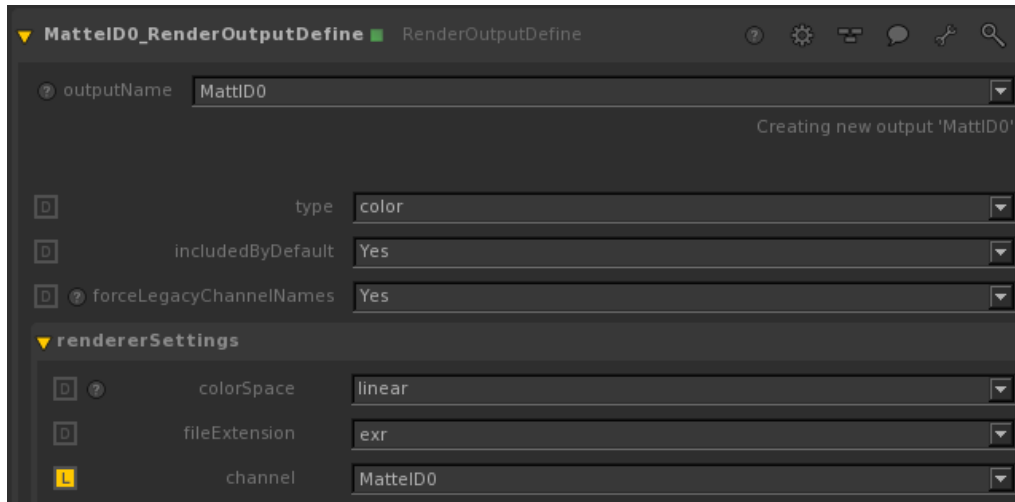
MatteID0_RenderOutputDefine RenderOutputDefine

outputName MattID0

Creating new output 'MattID0'

D type color

D includedByDefault Yes

D forceLegacyChannelNames Yes

rendererSettings

D colorSpace linear

D fileExtension exr

L channel MatteID0